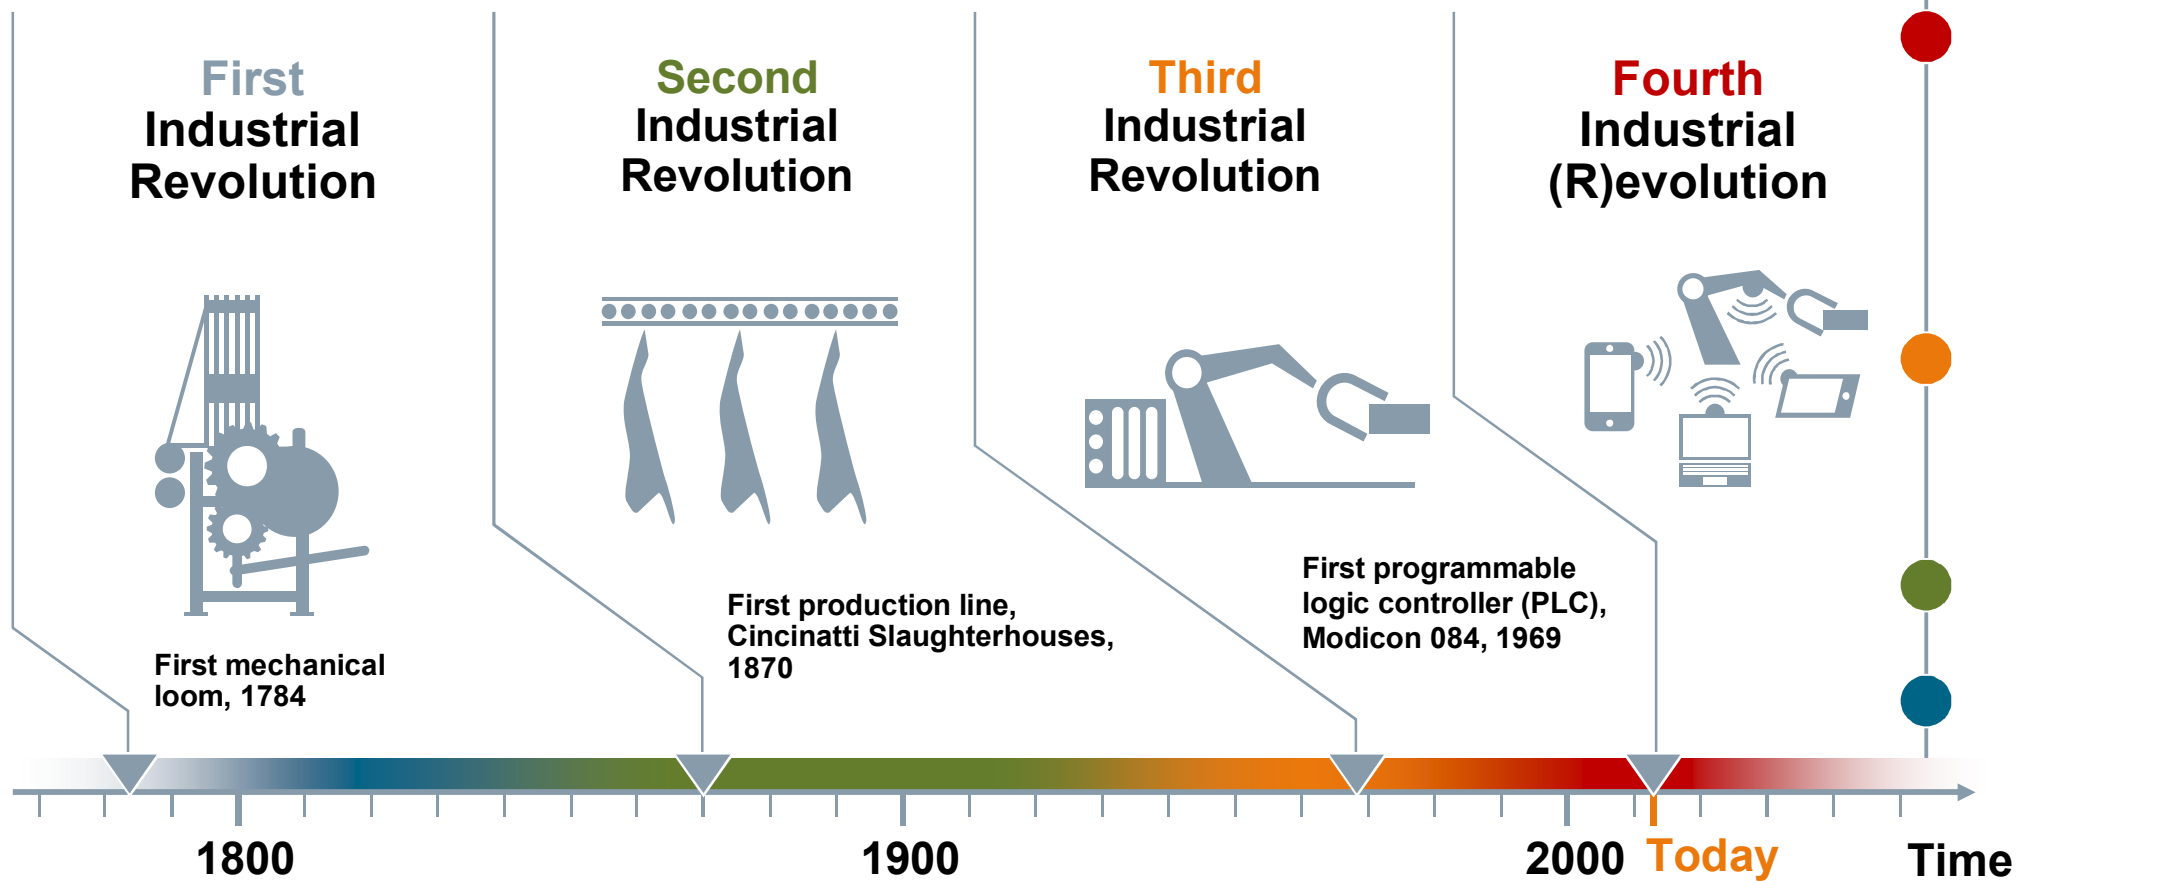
First Industrial Revolution

First mechanical loom, 1784

Second Industrial Revolution

First production line, Cincinatti Slaughterhouses, 1870

Third Industrial Revolution

First programmable logic controller (PLC), Modicon 084, 1969

Fourth Industrial (R)evolution

1800

1900

2000

Today

Time